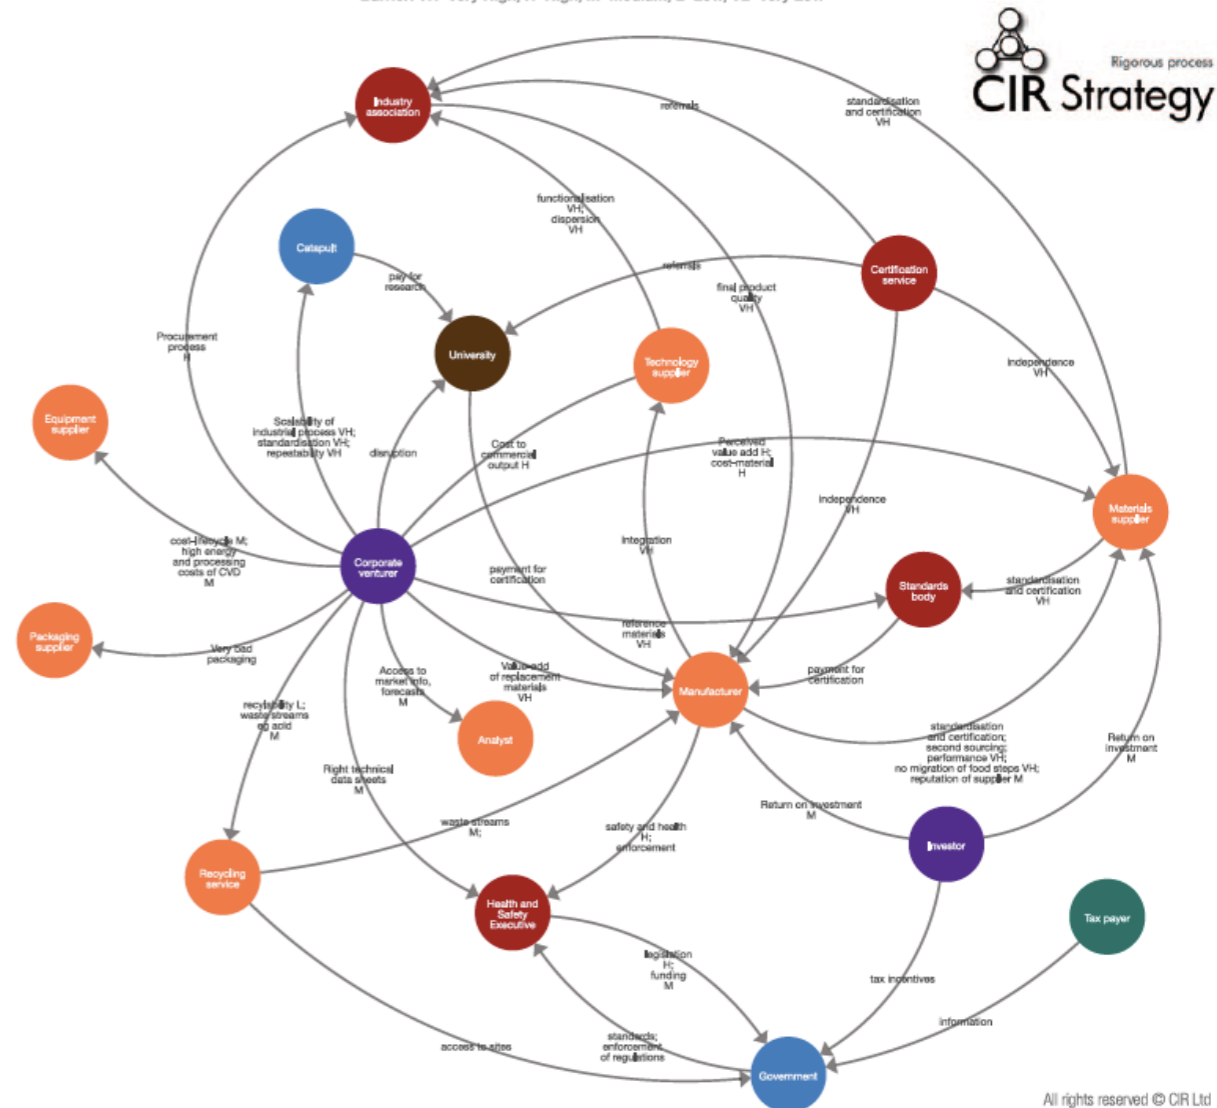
Rigorous process
CIR Strategy

Industry association
referrals
standardisation and certification VH
functionalisation VH; dispersion VH
Catapult
pay for research
referrals
Certification service
final product quality VH
University
Technology supplier
Procurement process H
Independence VH
Equipment supplier
Scalability of industrial process VH; standardisation VH; repeatability VH
disruption
Cost to commercial output H
Perceived value add H; cost-material H
independence VH
Materials supplier
cost-lifecycle M; high energy and processing costs of CVD M
Corporate venturer
Integration VH
payment for certification
Standards body
standardisation and certification VH
Packaging supplier
Very bad packaging
reference materials VH
Access to market info, forecasts M
Value-add of replacement materials VH
payment for certification
Manufacturer
recyclability L; waste streams eg acid M
Analyst
standardisation and certification; second sourcing; performance VH; no migration of food steps VH; reputation of supplier M
Return on investment M
Right technical data sheets M
waste streams M;
safety and health H; enforcement
Return on investment M
Recycling service
Investor
Health and Safety Executive
Tax payer
legislation H; funding M
tax incentives
information
access to sites
standards; enforcement of regulations
Government
All rights reserved © CIR Ltd